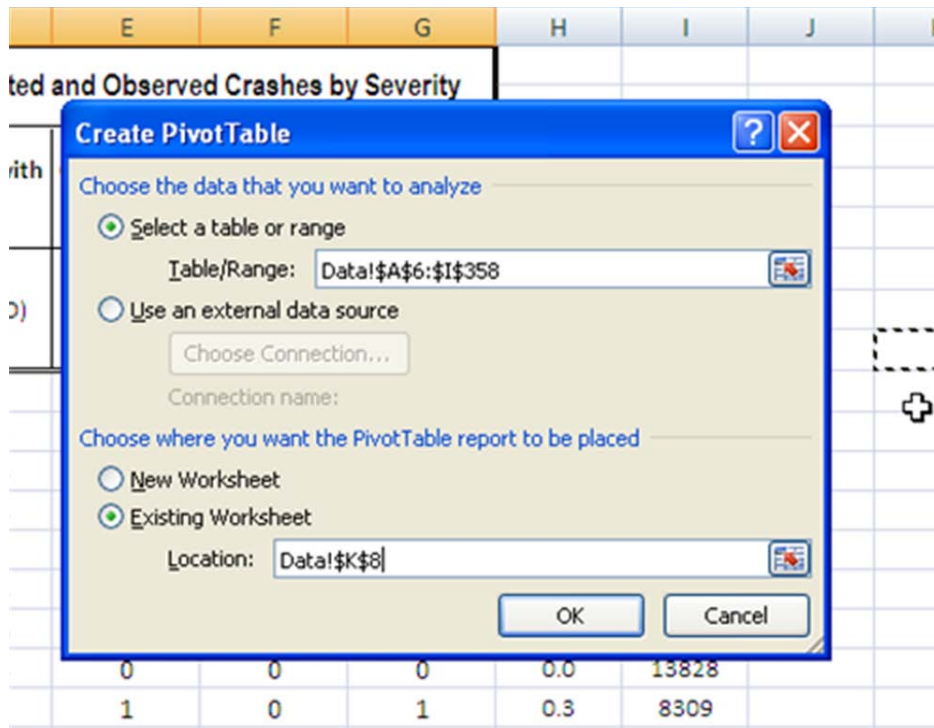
| E | F | G | H | I | J |
|---|---|---|---|---|---|

ted and Observed Crashes by Severity

vith

D)

Create PivotTable

?

Choose the data that you want to analyze

Select a table or range

Table/Range: Data!$A$6:$I$358

Use an external data source

Choose Connection...

Connection name:

Choose where you want the PivotTable report to be placed

New Worksheet

Existing Worksheet

Location: Data!$K$8

OK

Cancel

| 0 | 0 | 0 | 0.0 | 13828 |
|---|---|---|---|---|
| 1 | 0 | 1 | 0.3 | 8309 |